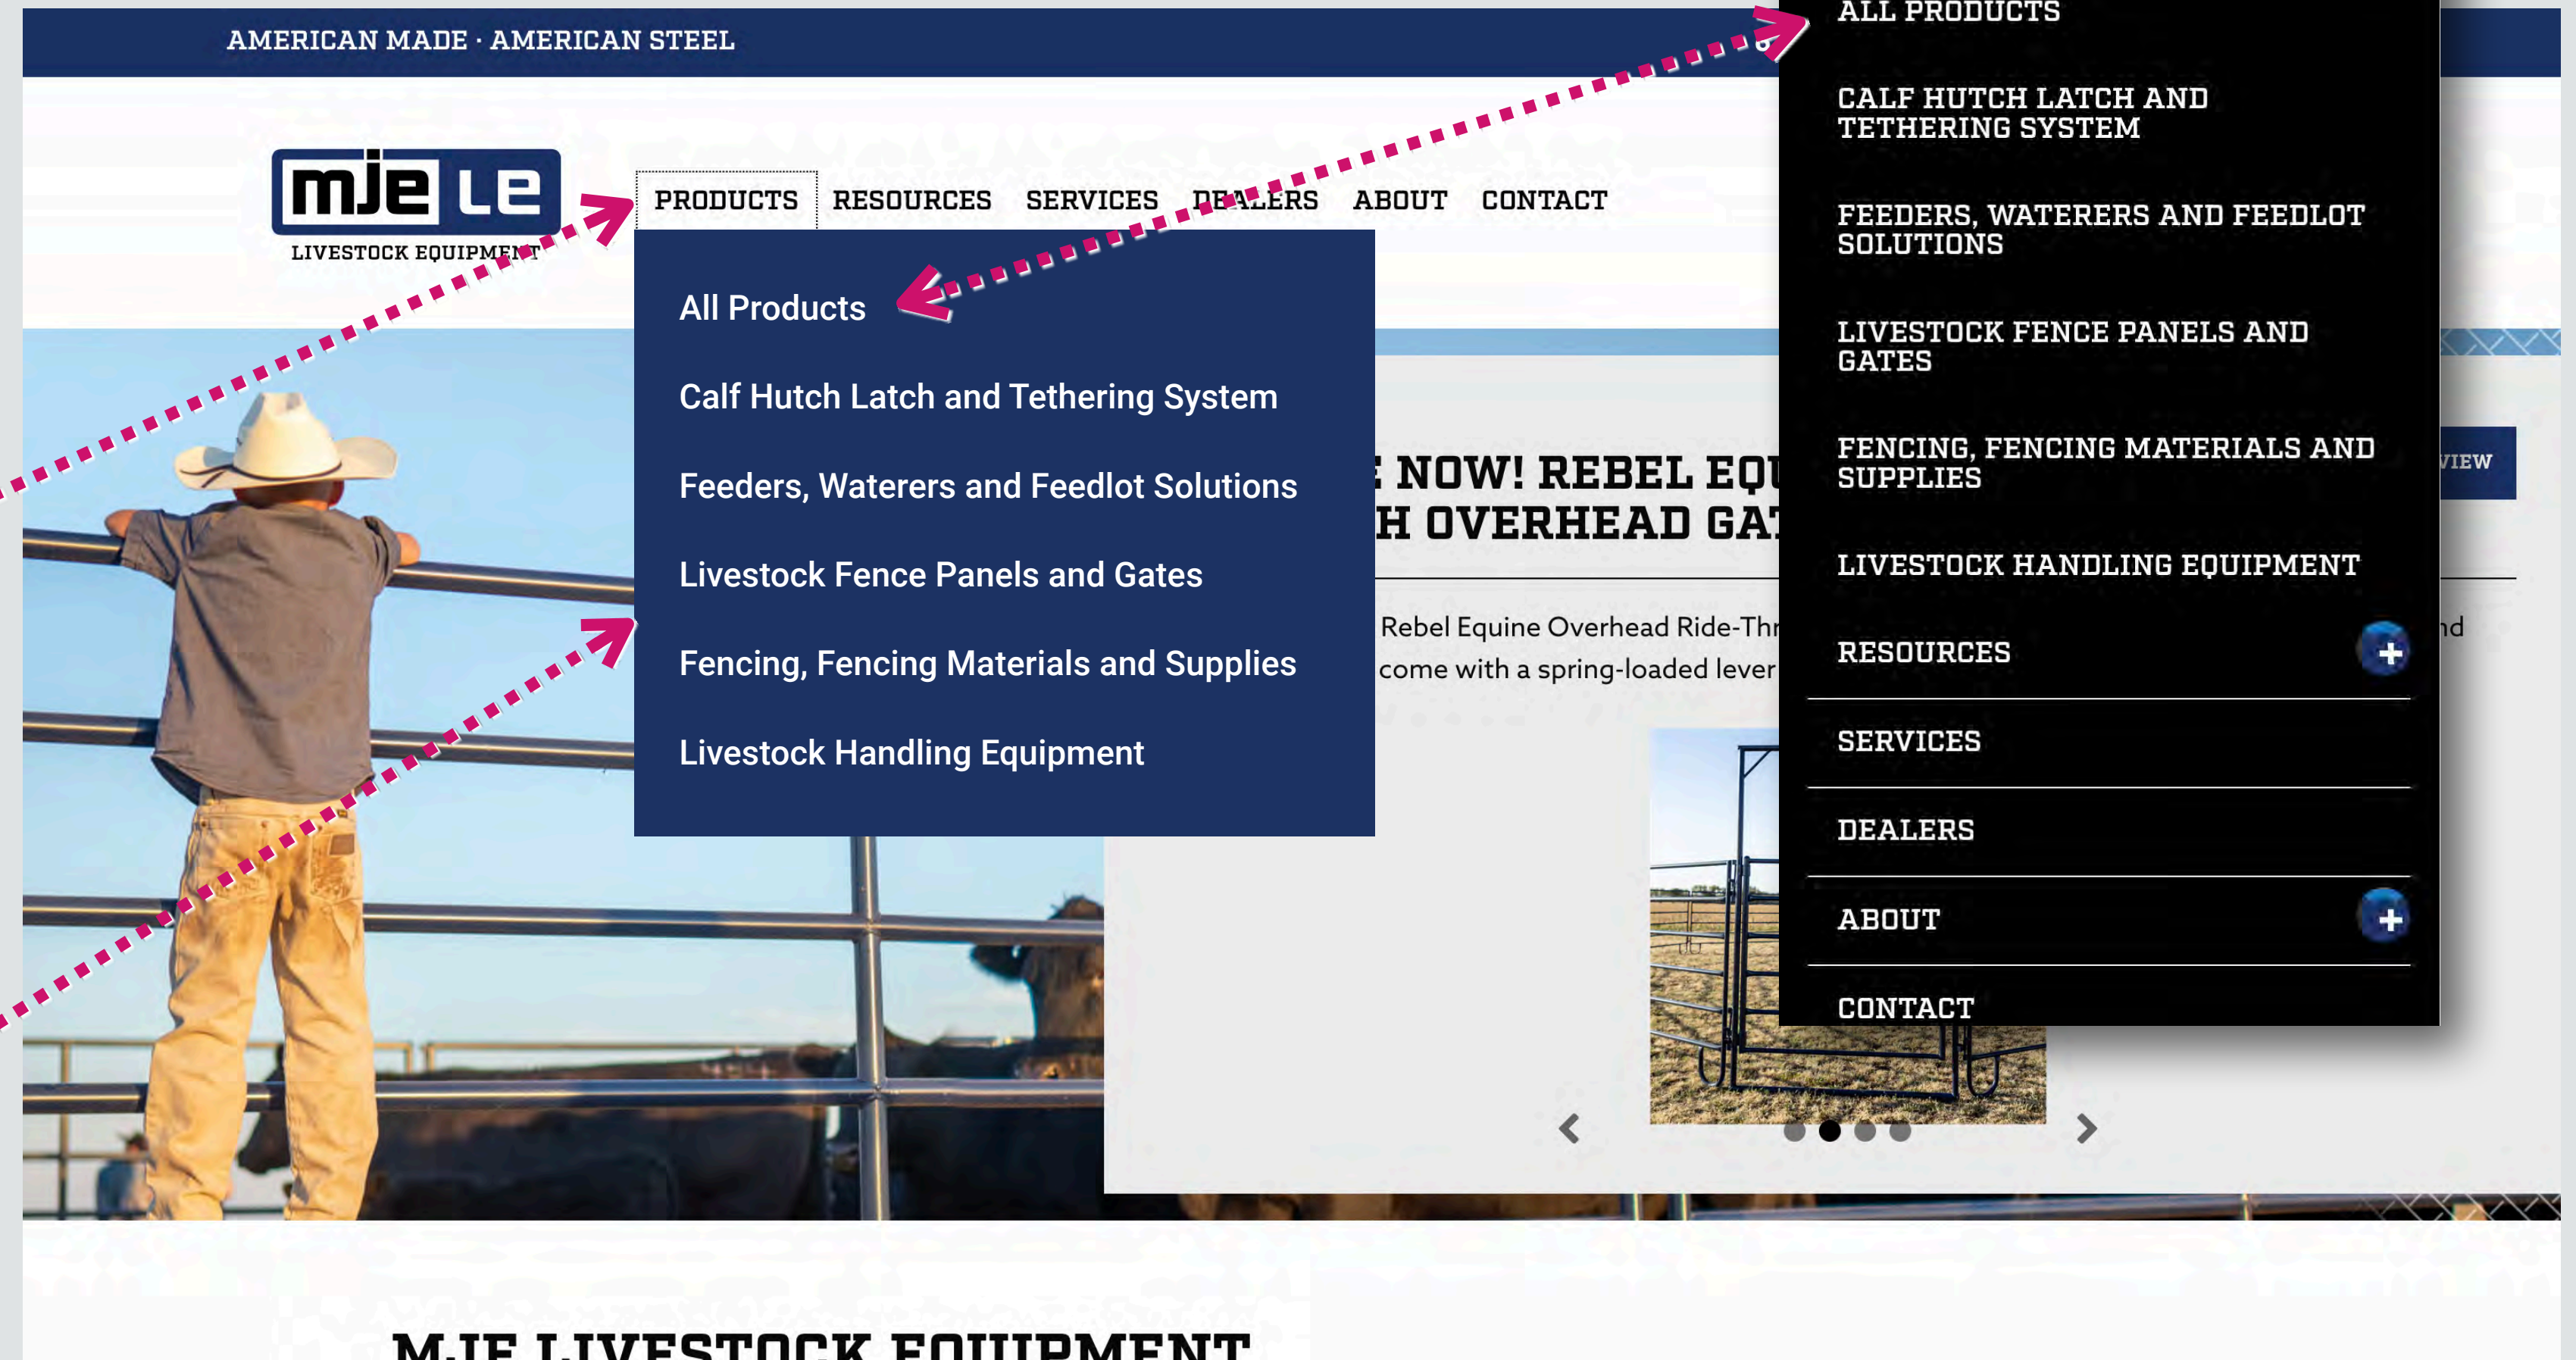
AMERICAN MADE · AMERICAN STEEL

mje LE
LIVESTOCK EQUIPMENT

PRODUCTS RESOURCES SERVICES DEALERS ABOUT CONTACT

All Products
Calf Hutch Latch and Tethering System
Feeders, Waterers and Feedlot Solutions
Livestock Fence Panels and Gates
Fencing, Fencing Materials and Supplies
Livestock Handling Equipment

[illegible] NOW! REBEL EQU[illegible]
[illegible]H OVERHEAD GA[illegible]

Rebel Equine Overhead Ride-Thr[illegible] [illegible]nd
come with a spring-loaded lever

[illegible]IEW

ALL PRODUCTS
CALF HUTCH LATCH AND TETHERING SYSTEM
FEEDERS, WATERERS AND FEEDLOT SOLUTIONS
LIVESTOCK FENCE PANELS AND GATES
FENCING, FENCING MATERIALS AND SUPPLIES
LIVESTOCK HANDLING EQUIPMENT
RESOURCES +
SERVICES
DEALERS
ABOUT +
CONTACT

MJE LIVESTOCK EQUIPMENT